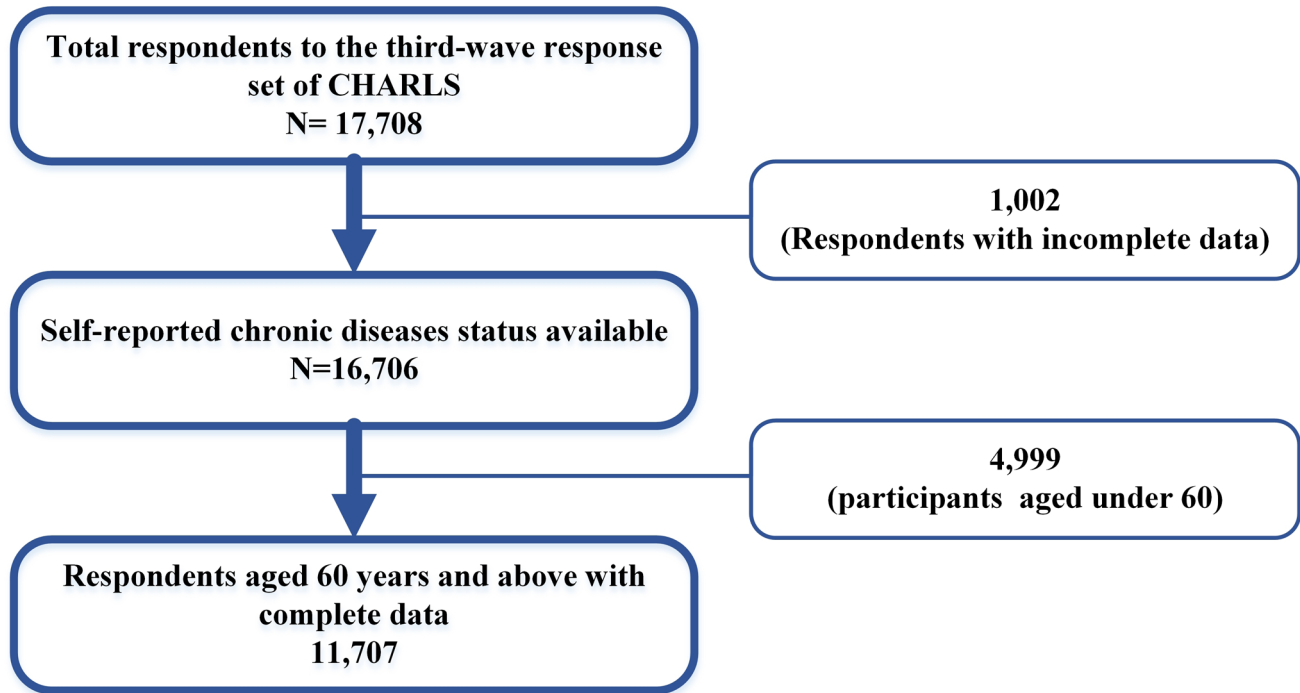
Total respondents to the third-wave response set of CHARLS
N= 17,708

1,002
(Respondents with incomplete data)

Self-reported chronic diseases status available
N=16,706

4,999
(participants aged under 60)

Respondents aged 60 years and above with complete data
11,707